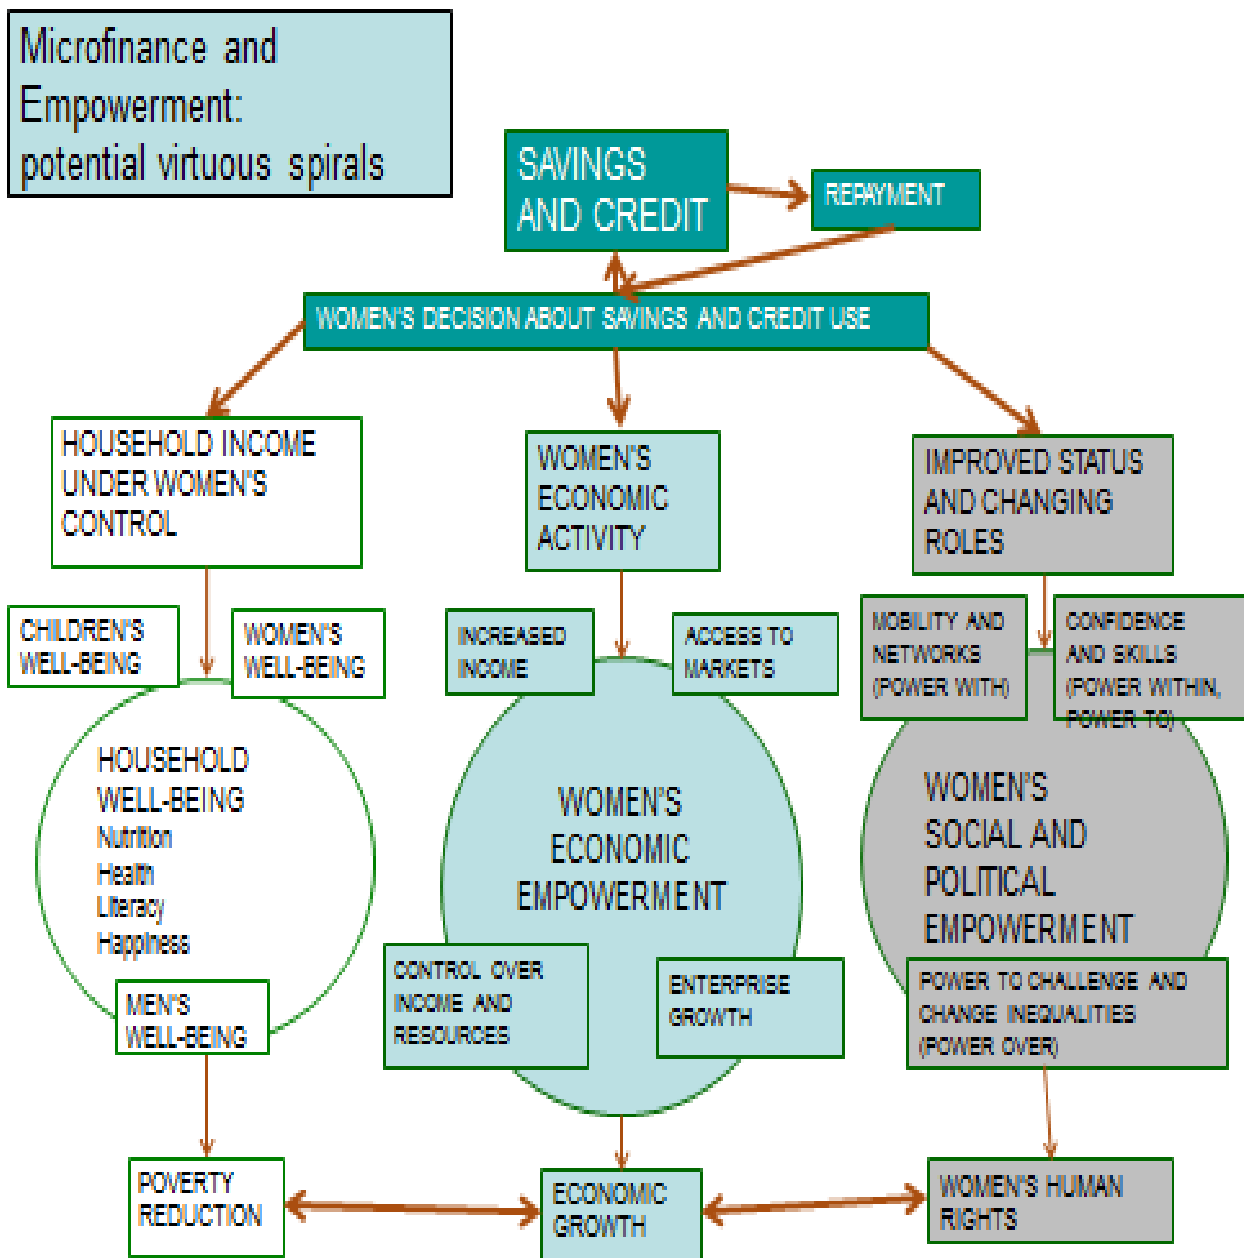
Microfinance and Empowerment: potential virtuous spirals

SAVINGS AND CREDIT

REPAYMENT

WOMEN'S DECISION ABOUT SAVINGS AND CREDIT USE

HOUSEHOLD INCOME UNDER WOMEN'S CONTROL

WOMEN'S ECONOMIC ACTIVITY

IMPROVED STATUS AND CHANGING ROLES

CHILDREN'S WELL-BEING

WOMEN'S WELL-BEING

INCREASED INCOME

ACCESS TO MARKETS

MOBILITY AND NETWORKS (POWER WITH)

CONFIDENCE AND SKILLS (POWER WITHIN, POWER TO)

HOUSEHOLD WELL-BEING
Nutrition
Health
Literacy
Happiness

WOMEN'S ECONOMIC EMPOWERMENT

WOMEN'S SOCIAL AND POLITICAL EMPOWERMENT

MEN'S WELL-BEING

CONTROL OVER INCOME AND RESOURCES

ENTERPRISE GROWTH

POWER TO CHALLENGE AND CHANGE INEQUALITIES (POWER OVER)

POVERTY REDUCTION

ECONOMIC GROWTH

WOMEN'S HUMAN RIGHTS